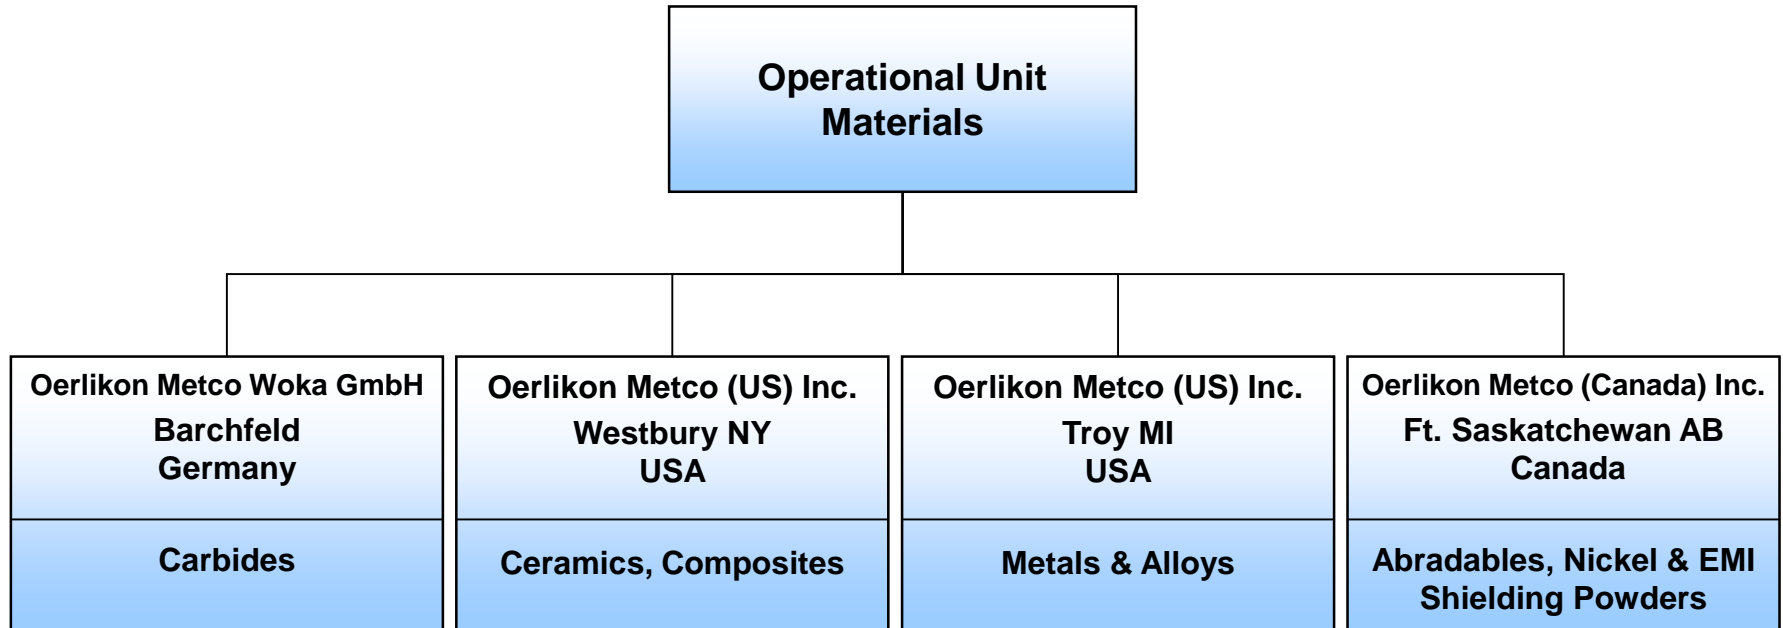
Operational Unit
Materials

Oerlikon Metco Woka GmbH
Barchfeld
Germany

Carbides

Oerlikon Metco (US) Inc.
Westbury NY
USA

Ceramics, Composites

Oerlikon Metco (US) Inc.
Troy MI
USA

Metals & Alloys

Oerlikon Metco (Canada) Inc.
Ft. Saskatchewan AB
Canada

Abradables, Nickel & EMI Shielding Powders